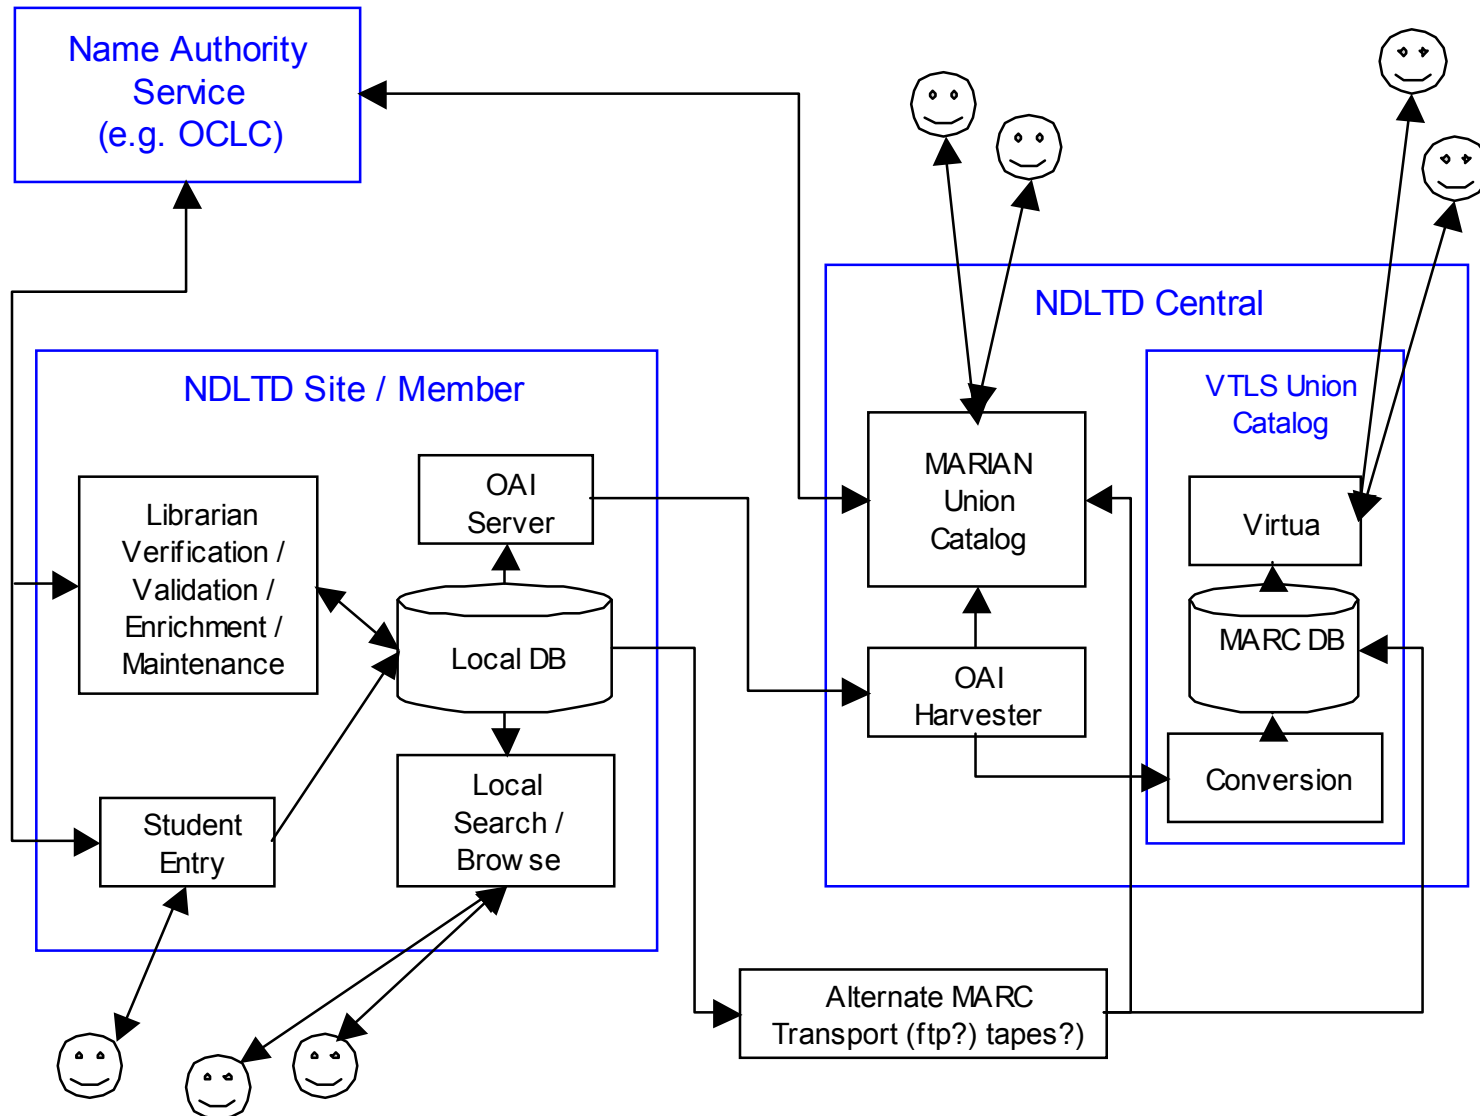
Name Authority Service (e.g. OCLC)

NDLTD Site / Member

Librarian Verification / Validation / Enrichment / Maintenance

OAI Server

Local DB

Local Search / Brow se

Student Entry

NDLTD Central

MARIAN Union Catalog

OAI Harvester

VTLS Union Catalog

Virtua

MARC DB

Conversion

Alternate MARC Transport (ftp?) tapes?)